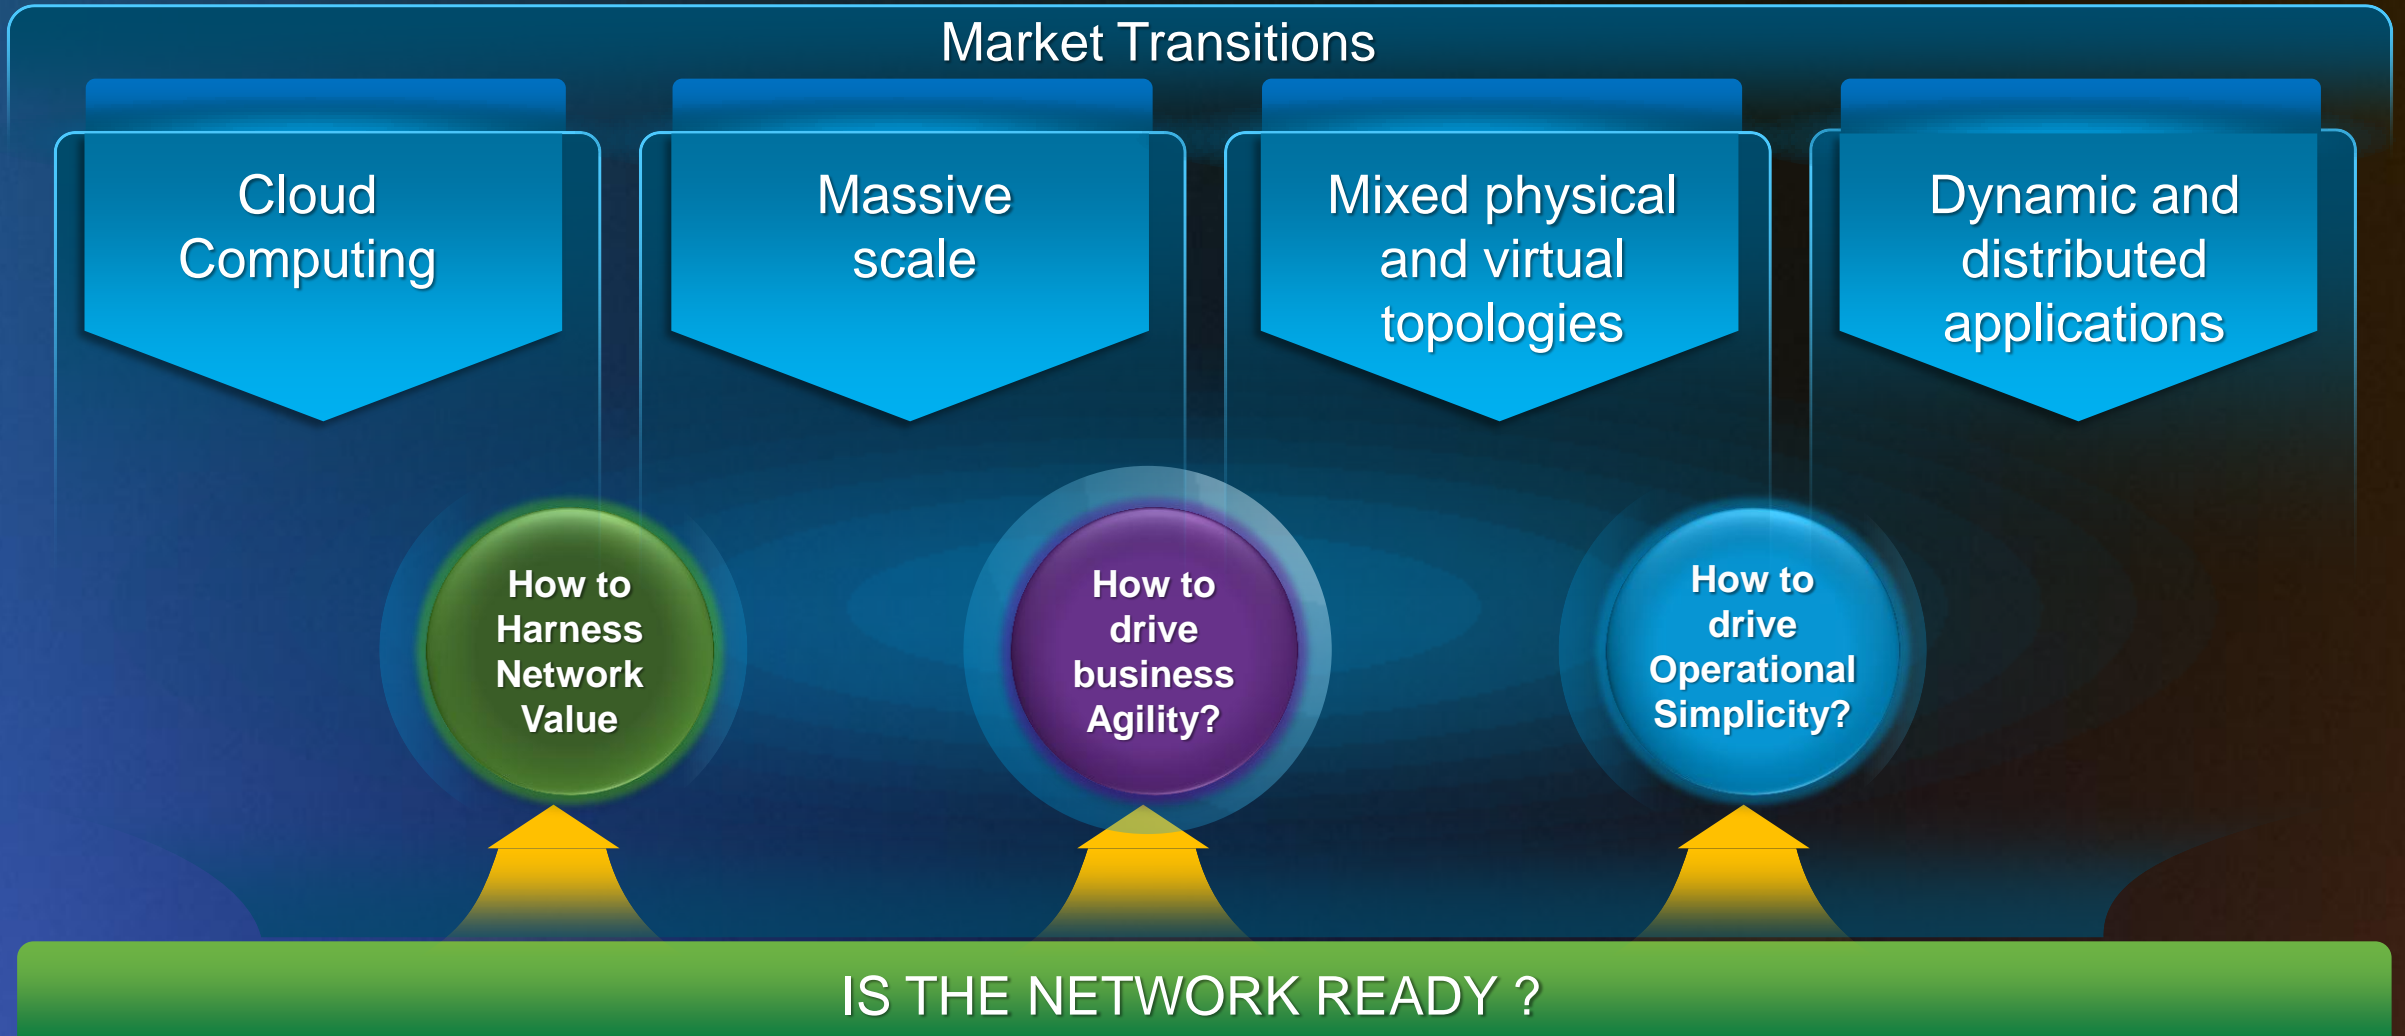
Market Transitions

Cloud Computing

Massive scale

Mixed physical and virtual topologies

Dynamic and distributed applications

How to Harness Network Value

How to drive business Agility?

How to drive Operational Simplicity?

IS THE NETWORK READY ?